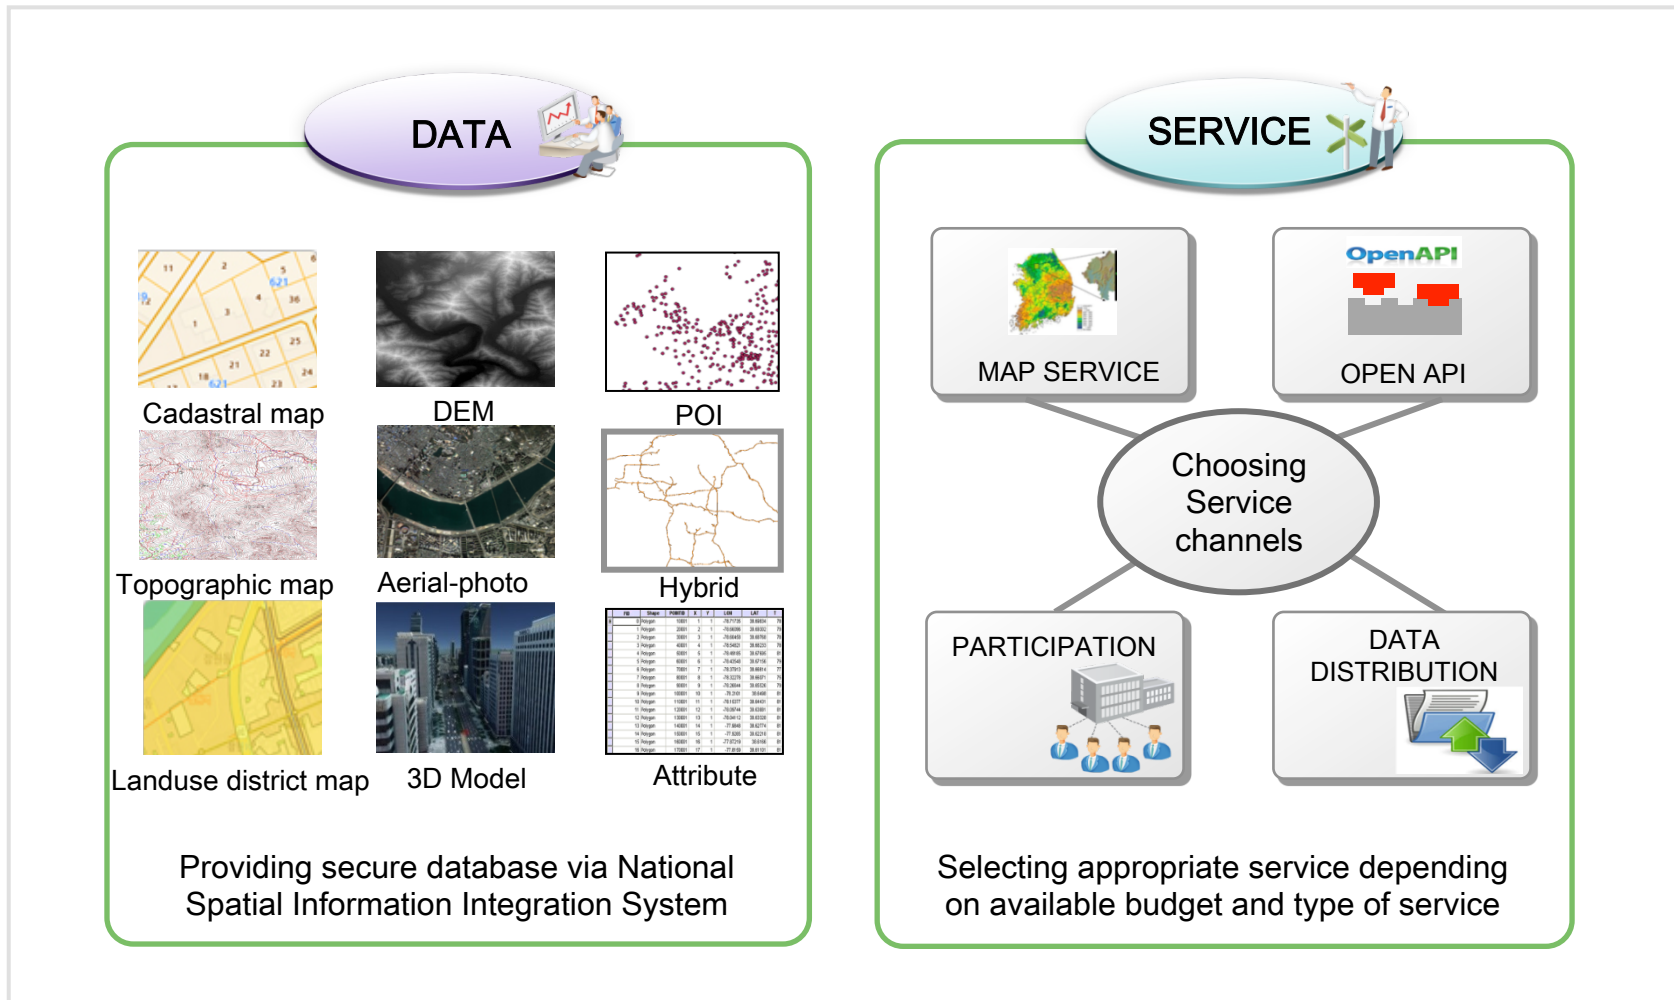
DATA

Cadastral map

DEM

POI

Topographic map

Aerial-photo

Hybrid

Landuse district map

3D Model

Attribute

Providing secure database via National Spatial Information Integration System

SERVICE

OpenAPI

MAP SERVICE

OPEN API

Choosing Service channels

PARTICIPATION

DATA DISTRIBUTION

Selecting appropriate service depending on available budget and type of service